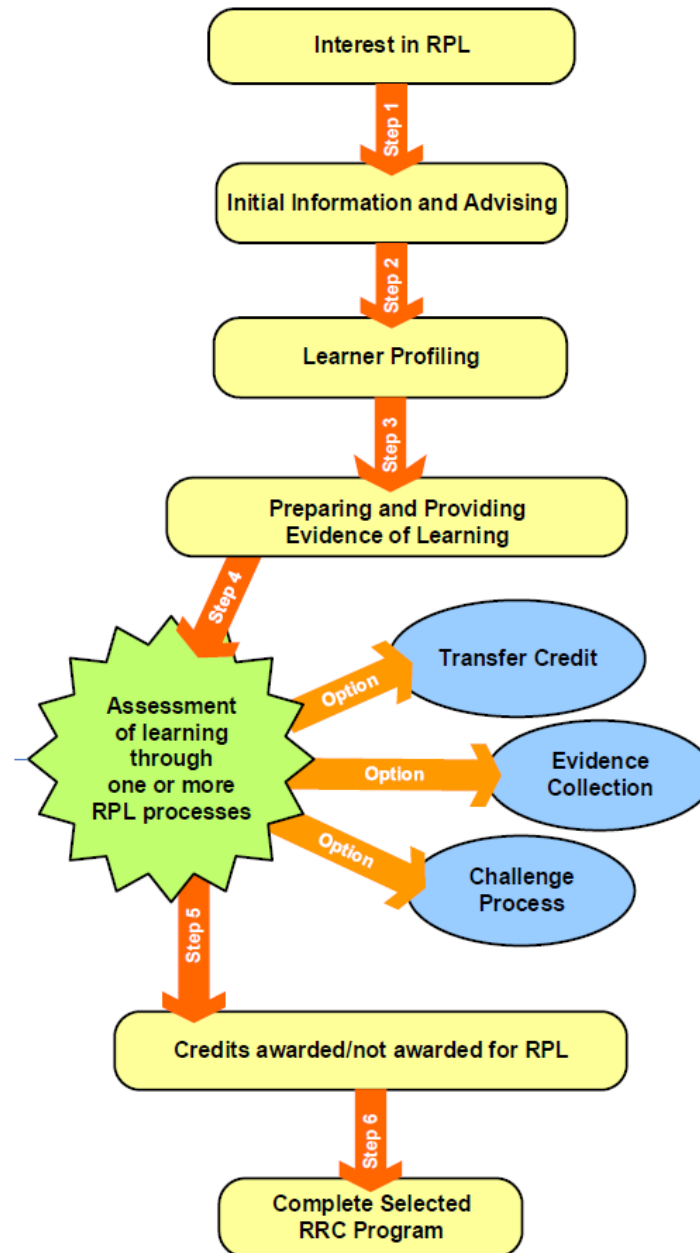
Interest in RPL

Step 1

Initial Information and Advising

Step 2

Learner Profiling

Step 3

Preparing and Providing Evidence of Learning

Step 4

Assessment of learning through one or more RPL processes

Option

Transfer Credit

Option

Evidence Collection

Option

Challenge Process

Step 5

Credits awarded/not awarded for RPL

Step 6

Complete Selected RRC Program